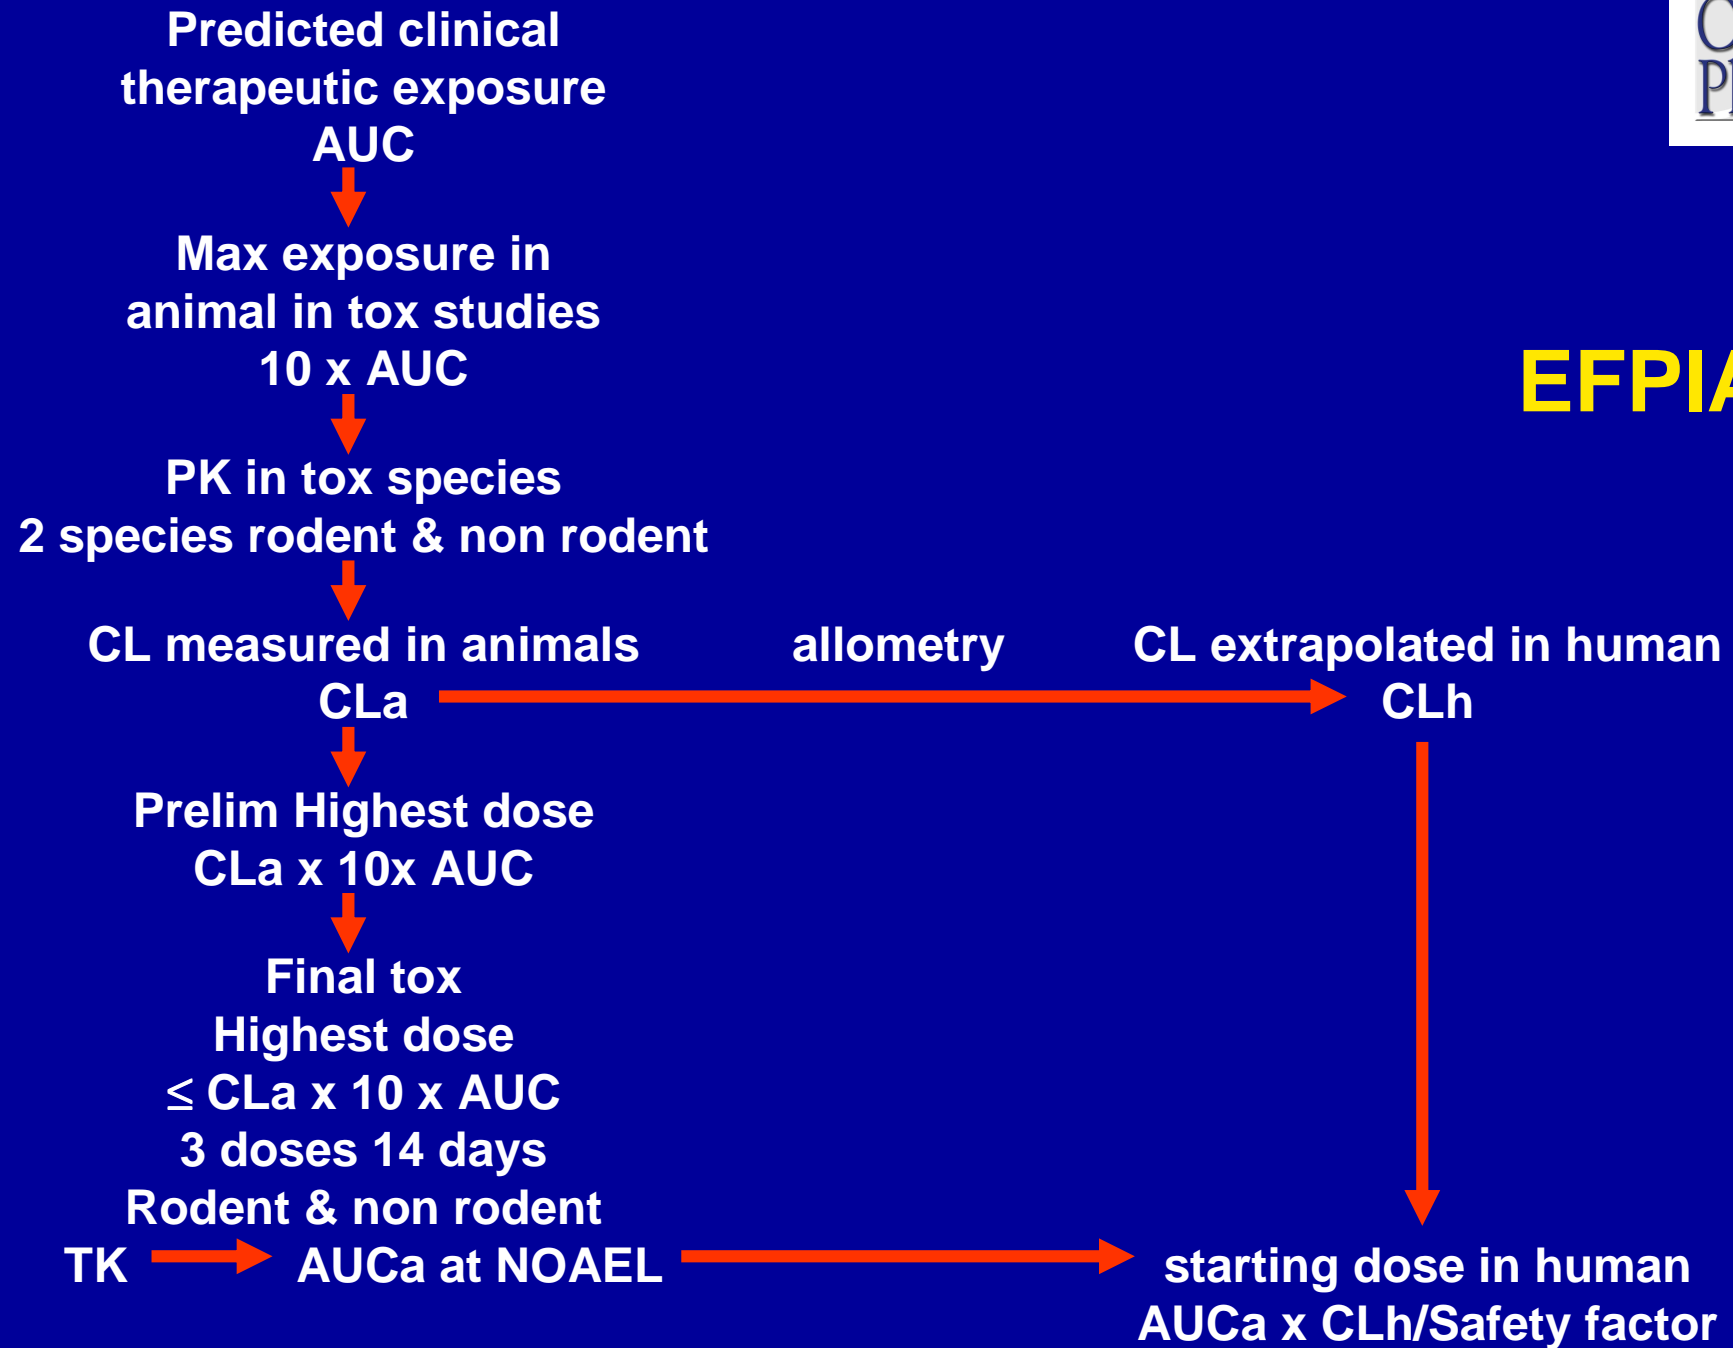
Predicted clinical therapeutic exposure AUC

Max exposure in animal in tox studies 10 x AUC

PK in tox species
2 species rodent & non rodent

CL measured in animals
CLa

allometry

CL extrapolated in human
CLh

Prelim Highest dose
CLa x 10x AUC

Final tox
Highest dose
$\leq$ CLa x 10 x AUC
3 doses 14 days
Rodent & non rodent

TK

AUCa at NOAEL

starting dose in human
AUCa x CLh/Safety factor

EFPI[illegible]

C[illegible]
P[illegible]